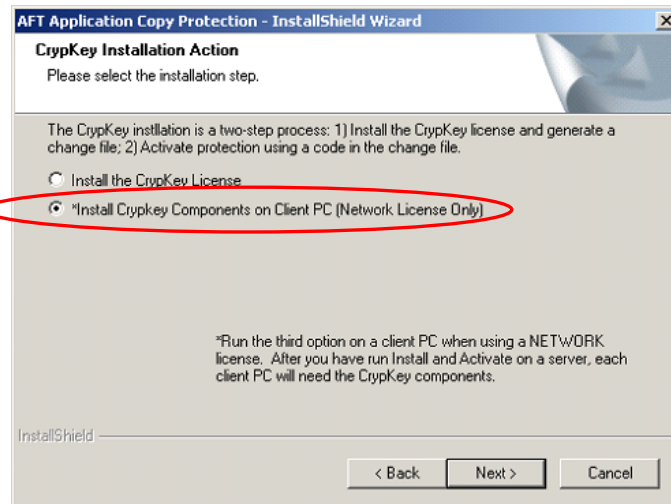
AFT Application Copy Protection - InstallShield Wizard

CrypKey Installation Action

Please select the installation step.

The CrypKey instllation is a two-step process: 1) Install the CrypKey license and generate a change file; 2) Activate protection using a code in the change file.

Install the CrypKey License

*Install Crypkey Components on Client PC (Network License Only)

*Run the third option on a client PC when using a NETWORK license. After you have run Install and Activate on a server, each client PC will need the CrypKey components.

InstallShield

< Back

Next >

Cancel